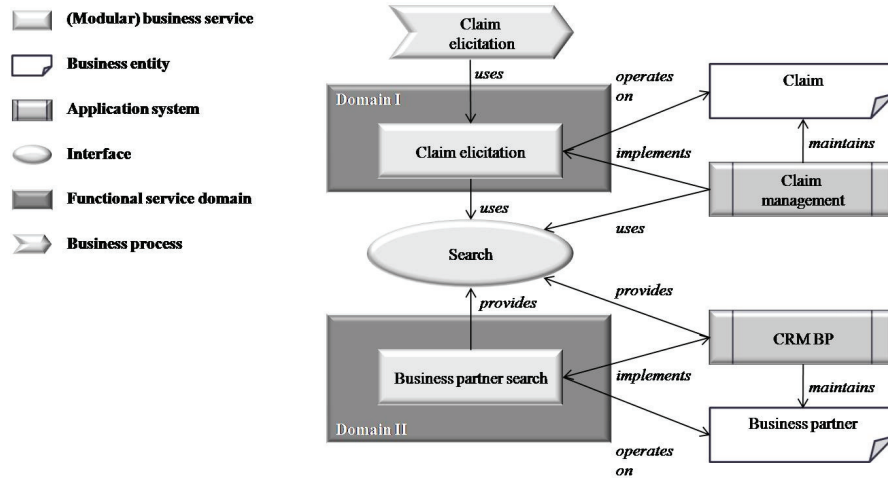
(Modular) business service
Business entity
Application system
Interface
Functional service domain
Business process

Claim elicitation
uses
Domain I
operates on
Claim
Claim elicitation
implements
maintains
Claim management
uses
uses
Search
provides
provides
Domain II
CRM BP
Business partner search
implements
maintains
Business partner
operates on